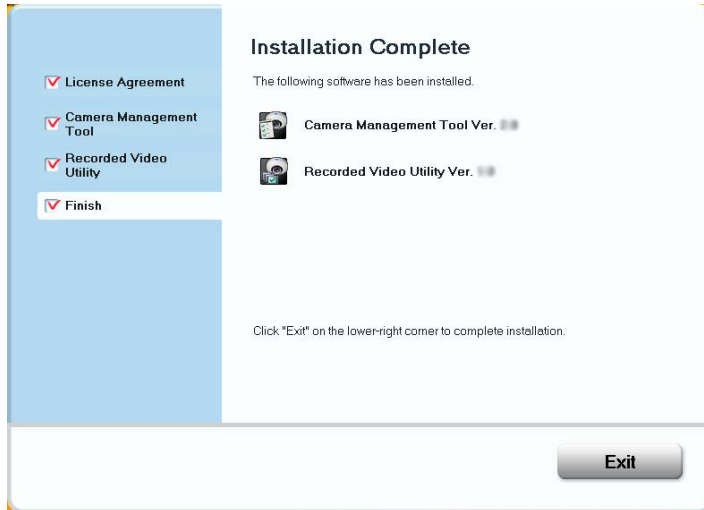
License Agreement

Camera Management Tool

Recorded Video Utility

Finish

Installation Complete

The following software has been installed.

Camera Management Tool Ver. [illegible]

Recorded Video Utility Ver. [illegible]

Click "Exit" on the lower-right corner to complete installation.

Exit